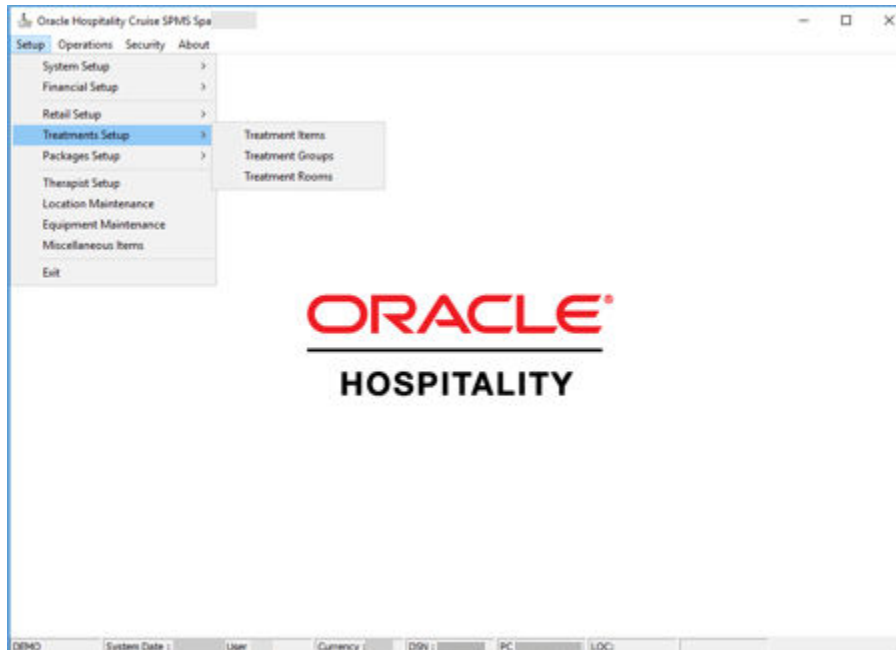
Oracle Hospitality Cruise SPMS Spa

Setup Operations Security About

System Setup >
Financial Setup >
Retail Setup >
Treatments Setup >
Packages Setup >
Therapist Setup
Location Maintenance
Equipment Maintenance
Miscellaneous Items
Exit

Treatment Items
Treatment Groups
Treatment Rooms

ORACLE®

HOSPITALITY

DEMO | System Date : | User | Currency : | DSN : | PC | LOC: